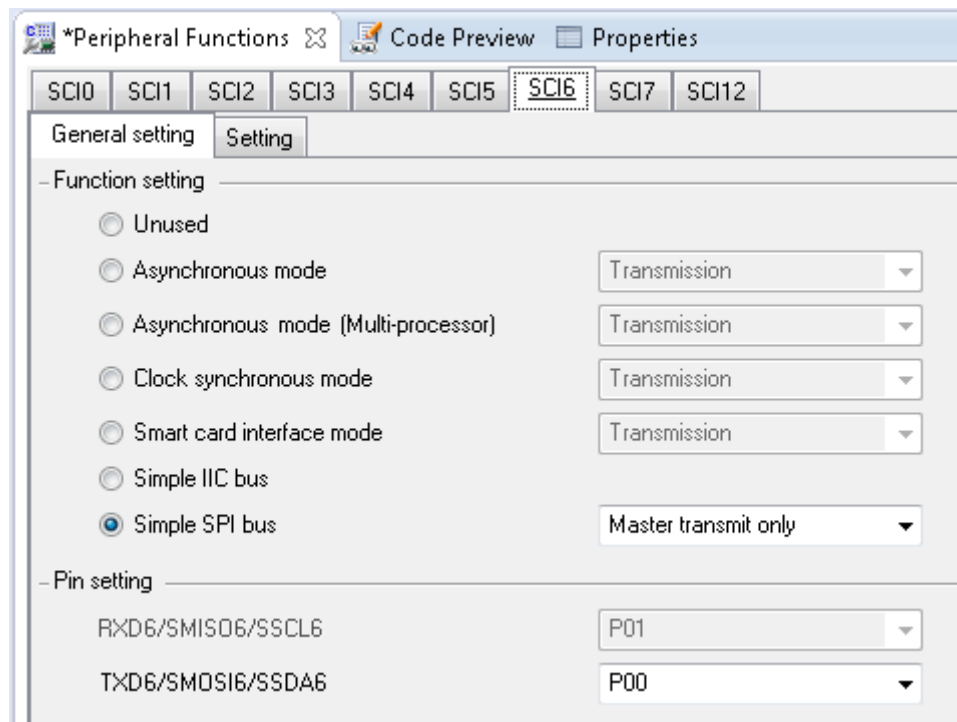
*Peripheral Functions ☒ Code Preview Properties

SCI0 SCI1 SCI2 SCI3 SCI4 SCI5 SCI6 SCI7 SCI12

General setting Setting

Function setting

Unused

Asynchronous mode Transmission

Asynchronous mode (Multi-processor) Transmission

Clock synchronous mode Transmission

Smart card interface mode Transmission

Simple IIC bus

Simple SPI bus Master transmit only

Pin setting

RXD6/SMISO6/SSCL6 P01

TXD6/SMOSI6/SSDA6 P00